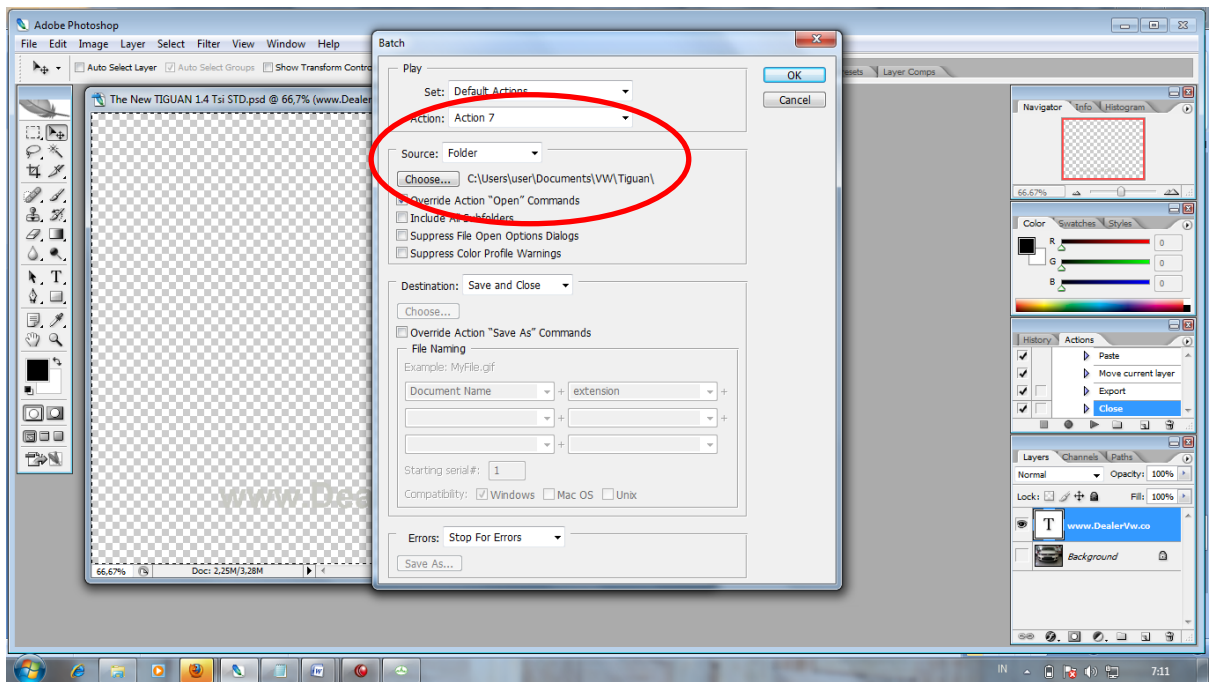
Adobe Photoshop

File Edit Image Layer Select Filter View Window Help

Auto Select Layer Auto Select Groups Show Transform Contro

The New TIGUAN 1.4 Tsi STD.psd @ 66,7% (www.Dealer

www.Deal

66,67% Doc: 2,25M/3,28M

Batch

Play

Set: Default Actions

Action: Action 7

OK

Cancel

Source: Folder

Choose... C:\Users\user\Documents\VW\Tiguan\

Override Action "Open" Commands

Include All Subfolders

Suppress File Open Options Dialogs

Suppress Color Profile Warnings

Destination: Save and Close

Choose...

Override Action "Save As" Commands

File Naming

Example: MyFile.gif

Document Name + extension +

+ +

+

Starting serial#: 1

Compatibility: Windows Mac OS Unix

Errors: Stop For Errors

Save As...

esets Layer Comps

Navigator Info Histogram

66,67%

Color Swatches Styles

R 0

G 0

B 0

History Actions

Paste

Move current layer

Export

Close

Layers Channels Paths

Normal Opacity: 100%

Lock: Fill: 100%

www.DealerVw.co

Background

IN 7:11